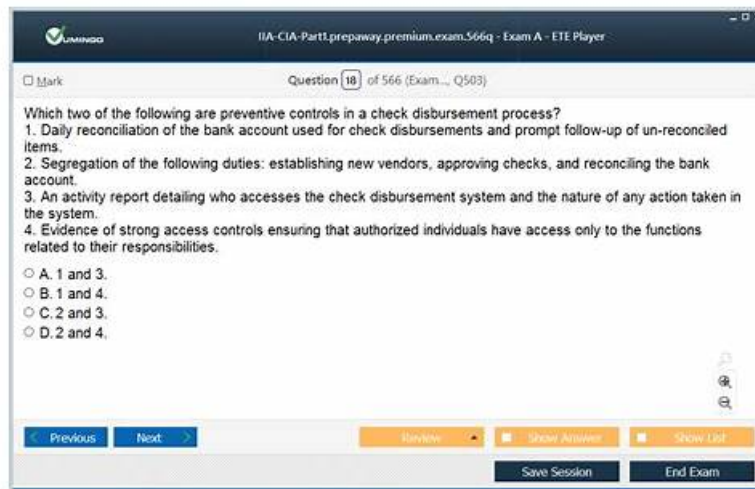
VUMINGO

IIA-CIA-Part1.prepaway.premium.exam.566q - Exam A - ETE Player

☐ Mark

Question 18 of 566 (Exam..., Q503)

Which two of the following are preventive controls in a check disbursement process?
1. Daily reconciliation of the bank account used for check disbursements and prompt follow-up of un-reconciled items.
2. Segregation of the following duties: establishing new vendors, approving checks, and reconciling the bank account.
3. An activity report detailing who accesses the check disbursement system and the nature of any action taken in the system.
4. Evidence of strong access controls ensuring that authorized individuals have access only to the functions related to their responsibilities.

A. 1 and 3.
B. 1 and 4.
C. 2 and 3.
D. 2 and 4.

Previous

Next

Review

Show Answer

Show List

Save Session

End Exam